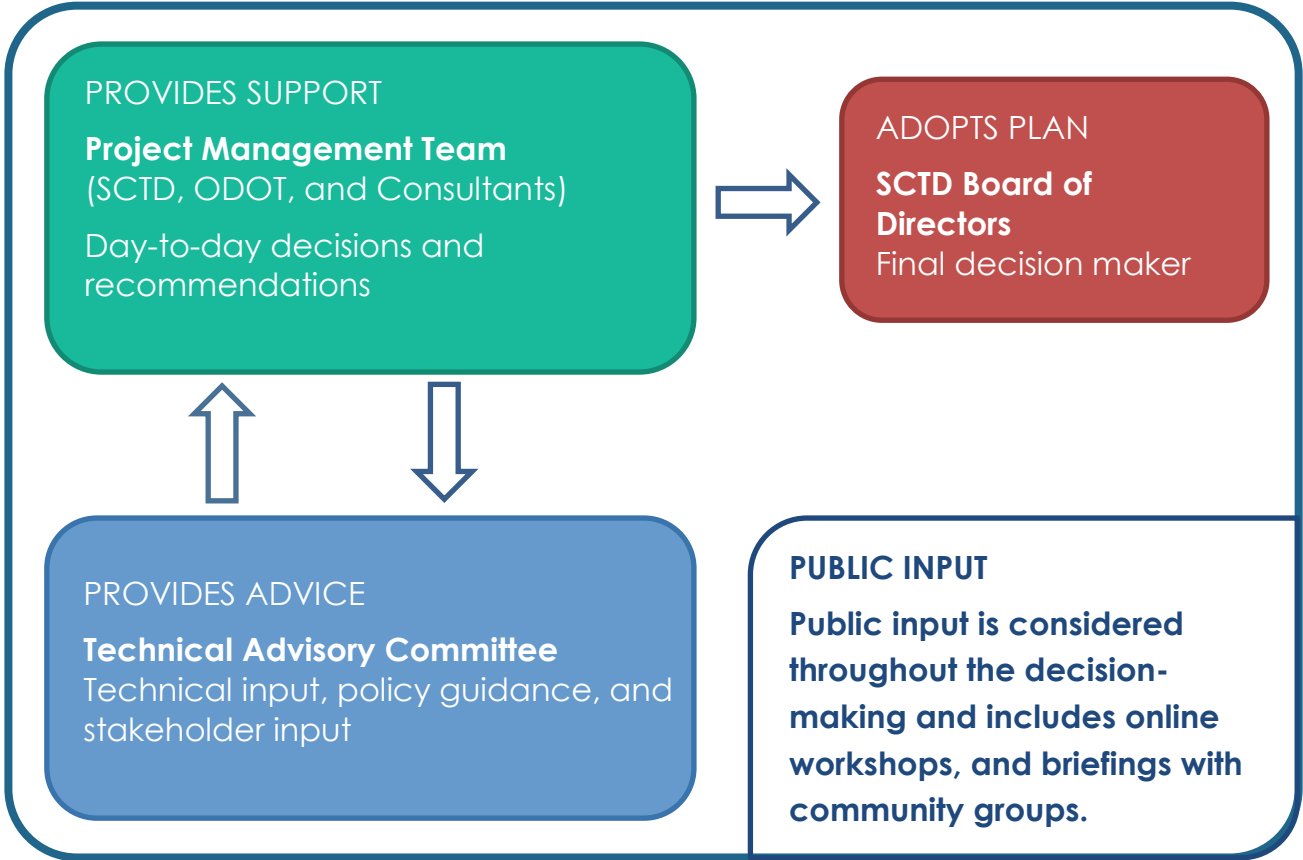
PROVIDES SUPPORT

**Project Management Team**
(SCTD, ODOT, and Consultants)

Day-to-day decisions and recommendations

ADOPTS PLAN

**SCTD Board of Directors**
Final decision maker

PROVIDES ADVICE

**Technical Advisory Committee**
Technical input, policy guidance, and stakeholder input

PUBLIC INPUT

Public input is considered throughout the decision-making and includes online workshops, and briefings with community groups.